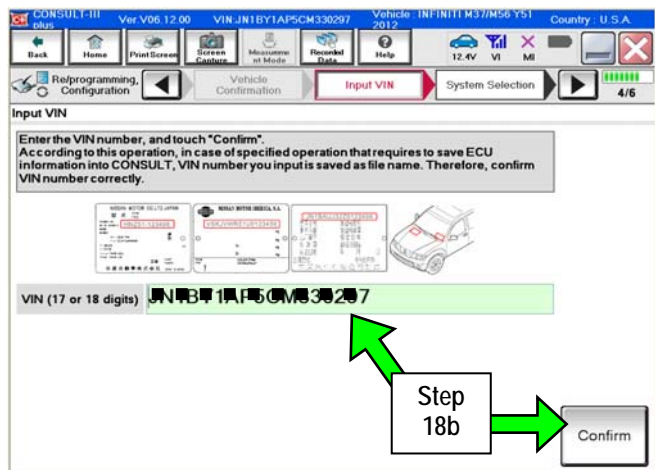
CONSULT-III plus Ver.V06.12.00 VIN:JN1BY1AP5CM330297 Vehicle : INFINITI M37/M56 Y51 2012 Country : U.S.A.

Back Home Print Screen Screen Capture Measurement Mode Recorded Data Help 12.4V VI MI

Re/programming, Configuration | Vehicle Confirmation | Input VIN | System Selection | 4/6

Input VIN

Enter the VIN number, and touch "Confirm". According to this operation, in case of specified operation that requires to save ECU information into CONSULT, VIN number you input is saved as file name. Therefore, confirm VIN number correctly.

VIN (17 or 18 digits) JN1BY1AP5CM330297

Step 18b

Confirm